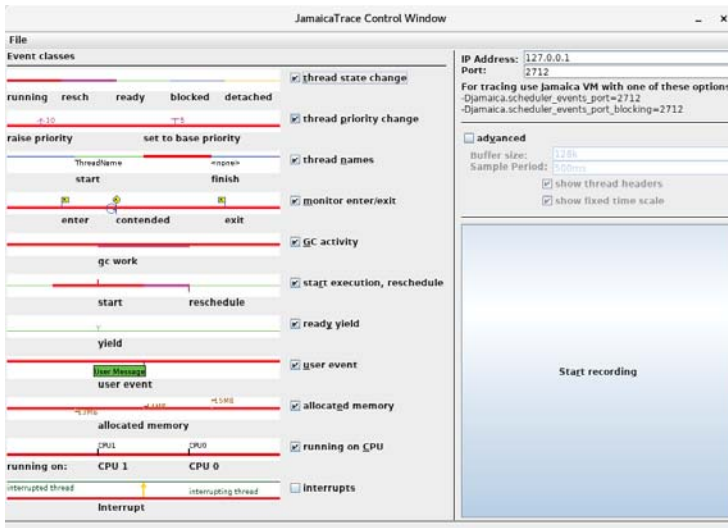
JamaicaTrace Control Window

File

Event classes

running resch ready blocked detached

thread state change

↑10 ↑5

raise priority set to base priority

thread priority change

ThreadName <none>

start finish

thread names

enter contended exit

monitor enter/exit

gc work

GC activity

start reschedule

start execution, reschedule

yield

ready yield

User Message

user event

user event

+1MB +1MB +1MB

allocated memory

allocated memory

CPU1 CPU0

running on: CPU 1 CPU 0

running on CPU

interrupted thread interrupting thread

Interrupt

interrupts

IP Address: 127.0.0.1

Port: 2712

For tracing use Jamaica VM with one of these options

-Djamaica.scheduler_events_port=2712

-Djamaica.scheduler_events_port_blocking=2712

advanced

Buffer size: 128k

Sample Period: 500ms

show thread headers

show fixed time scale

Start recording